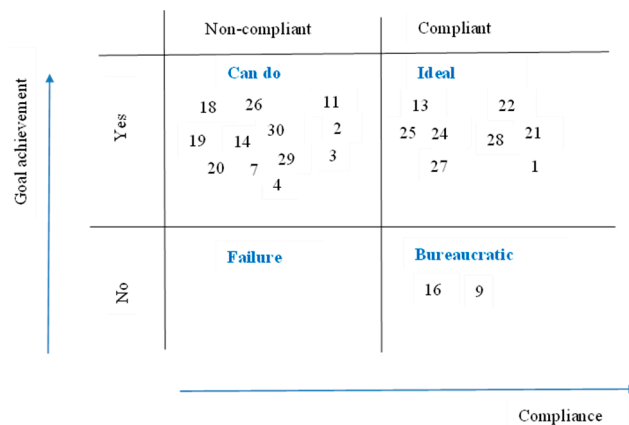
| | Non-compliant | Compliant |
|---|---|---|
| Yes | Can do<br>18 26 11<br>30 2<br>19 14<br>29 3<br>20 7<br>4 | Ideal<br>13 22<br>25 24 21<br>28<br>27 1 |
| No | Failure | Bureaucratic<br>16 9 |

Goal achievement

Compliance